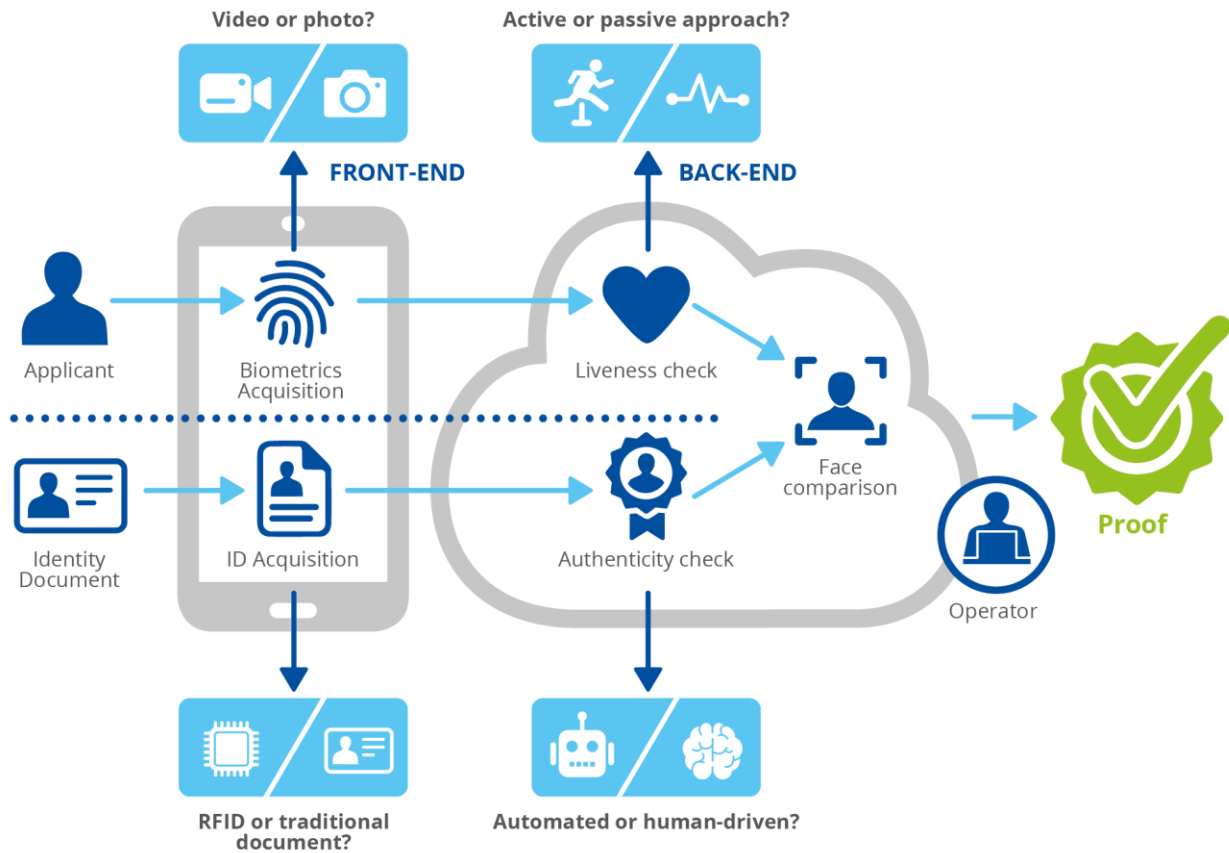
Video or photo?

Active or passive approach?

FRONT-END

BACK-END

Applicant

Biometrics Acquisition

Liveness check

Face comparison

Proof

Identity Document

ID Acquisition

Authenticity check

Operator

RFID or traditional document?

Automated or human-driven?